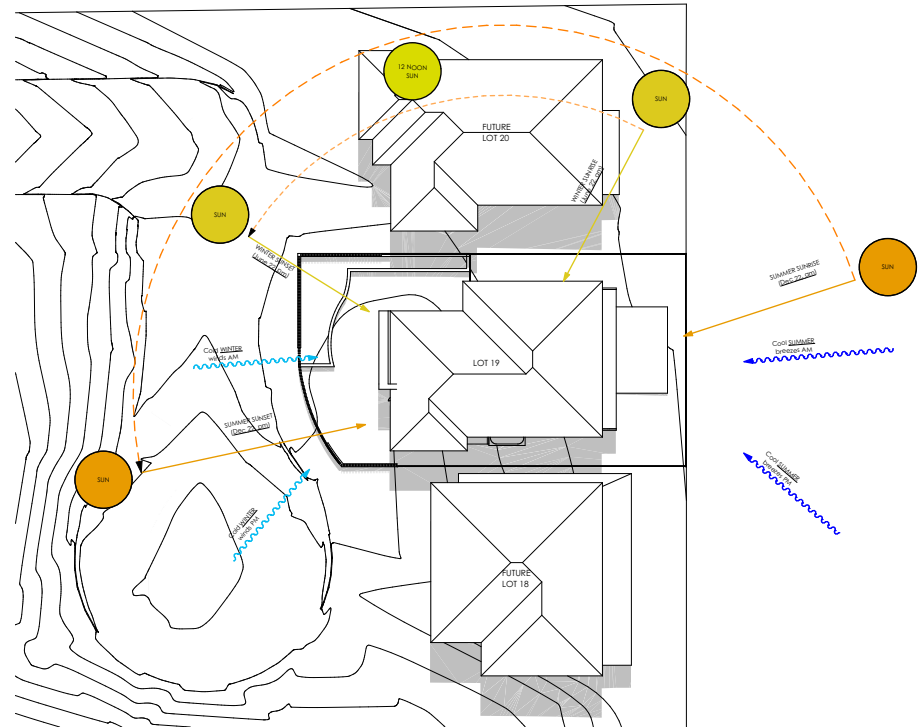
12 NOON SUN

SUN

FUTURE LOT 20

WINTER SUNRISE (June 21 am)

SUN

WINTER SUNSET (June 21 pm)

SUN

SUMMER SUNRISE (Dec 22 am)

LOT 19

Cool WINTER winds AM

Cool SUMMER breezes AM

SUMMER SUNSET (Dec 22 pm)

SUN

Cool WINTER winds PM

Cool SUMMER breezes PM

FUTURE LOT 18